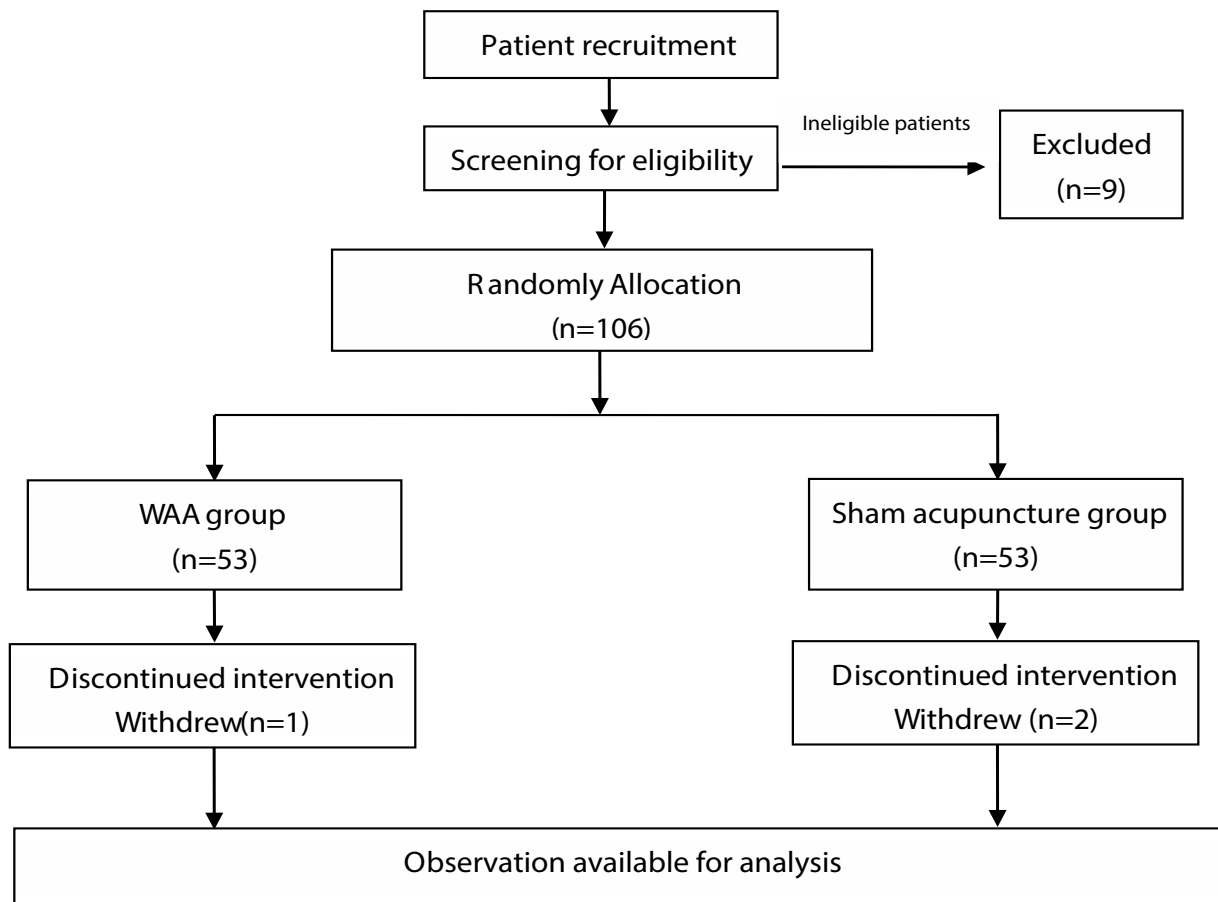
Patient recruitment

Screening for eligibility

Ineligible patients

Excluded
(n=9)

R andomly Allocation
(n=106)

WAA group
(n=53)

Sham acupuncture group
(n=53)

Discontinued intervention
Withdrew(n=1)

Discontinued intervention
Withdrew (n=2)

Observation available for analysis